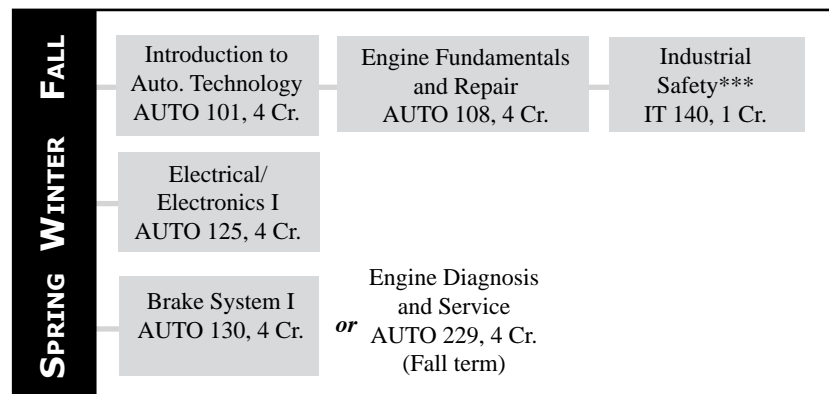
FALL

Introduction to Auto. Technology AUTO 101, 4 Cr.

Engine Fundamentals and Repair AUTO 108, 4 Cr.

Industrial Safety*** IT 140, 1 Cr.

WINTER

Electrical/ Electronics I AUTO 125, 4 Cr.

SPRING

Brake System I AUTO 130, 4 Cr.

or

Engine Diagnosis and Service AUTO 229, 4 Cr. (Fall term)